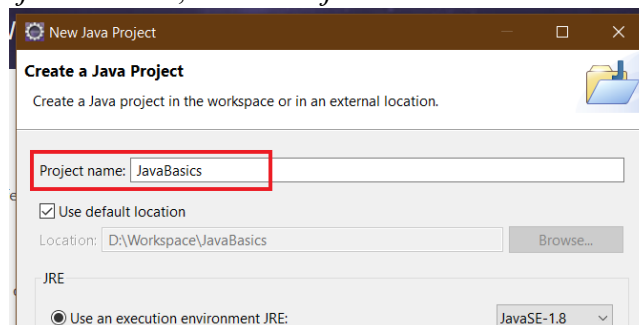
New Java Project

Create a Java Project

Create a Java project in the workspace or in an external location.

Project name: JavaBasics

☑ Use default location

Location: D:\Workspace\JavaBasics

Browse...

JRE

Use an execution environment JRE:

JavaSE-1.8